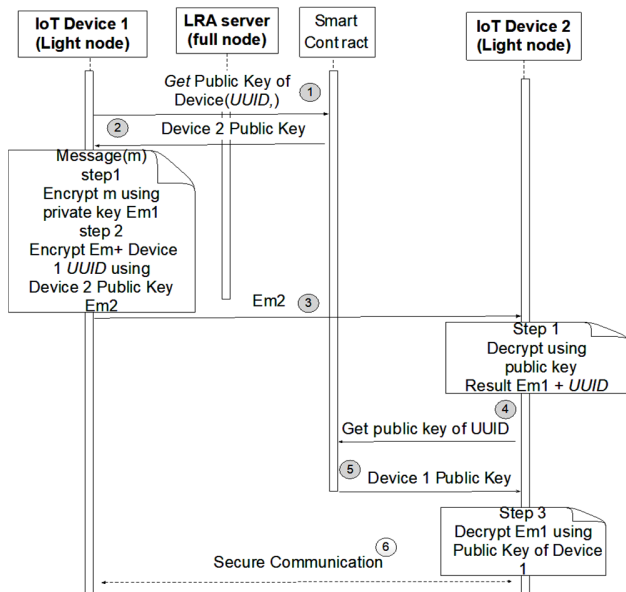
IoT Device 1 (Light node)

LRA server (full node)

Smart Contract

IoT Device 2 (Light node)

Get Public Key of Device(UUID,)

1

2

Device 2 Public Key

Message(m)
step1
Encrypt m using private key Em1
step 2
Encrypt Em+ Device 1 UUID using Device 2 Public Key
Em2

Em2

3

Step 1
Decrypt using public key
Result Em1 + UUID

4

Get public key of UUID

5

Device 1 Public Key

Step 3
Decrypt Em1 using Public Key of Device 1

6

Secure Communication